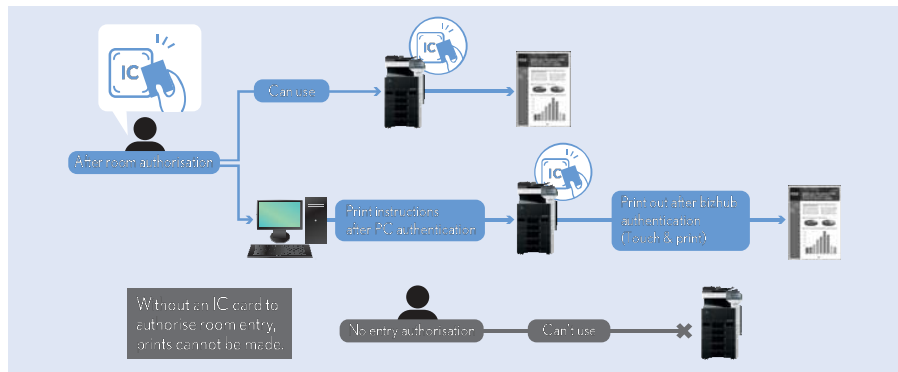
IC

After room authorisation

Can use

IC

Print instructions after PC authentication

IC

Print out after bizhub authentication (Touch & print)

Without an IC card to authorise room entry, prints cannot be made.

No entry authorisation

Can't use